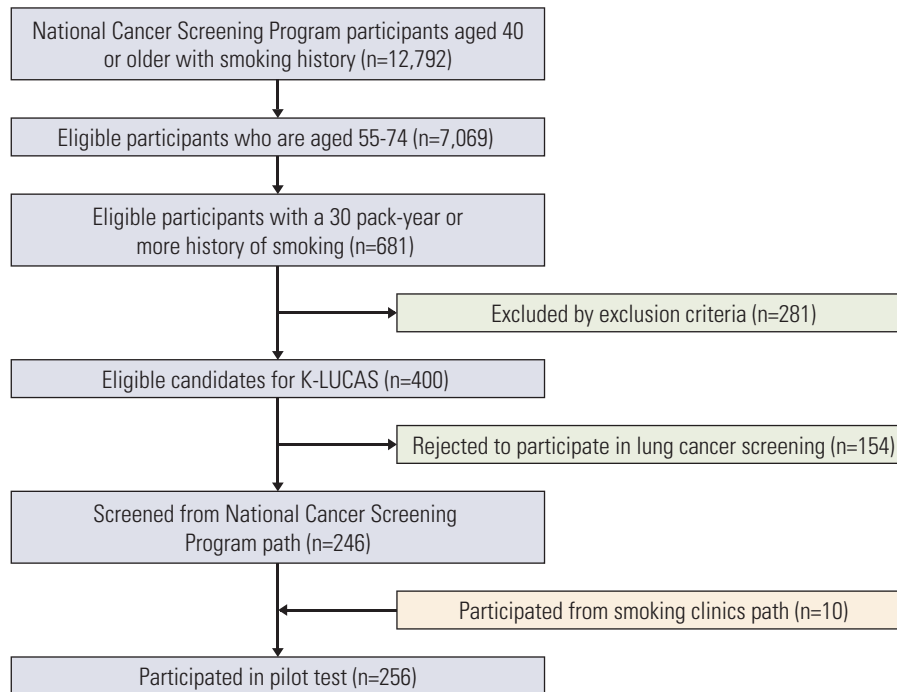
National Cancer Screening Program participants aged 40 or older with smoking history (n=12,792)

Eligible participants who are aged 55-74 (n=7,069)

Eligible participants with a 30 pack-year or more history of smoking (n=681)

Excluded by exclusion criteria (n=281)

Eligible candidates for K-LUCAS (n=400)

Rejected to participate in lung cancer screening (n=154)

Screened from National Cancer Screening Program path (n=246)

Participated from smoking clinics path (n=10)

Participated in pilot test (n=256)